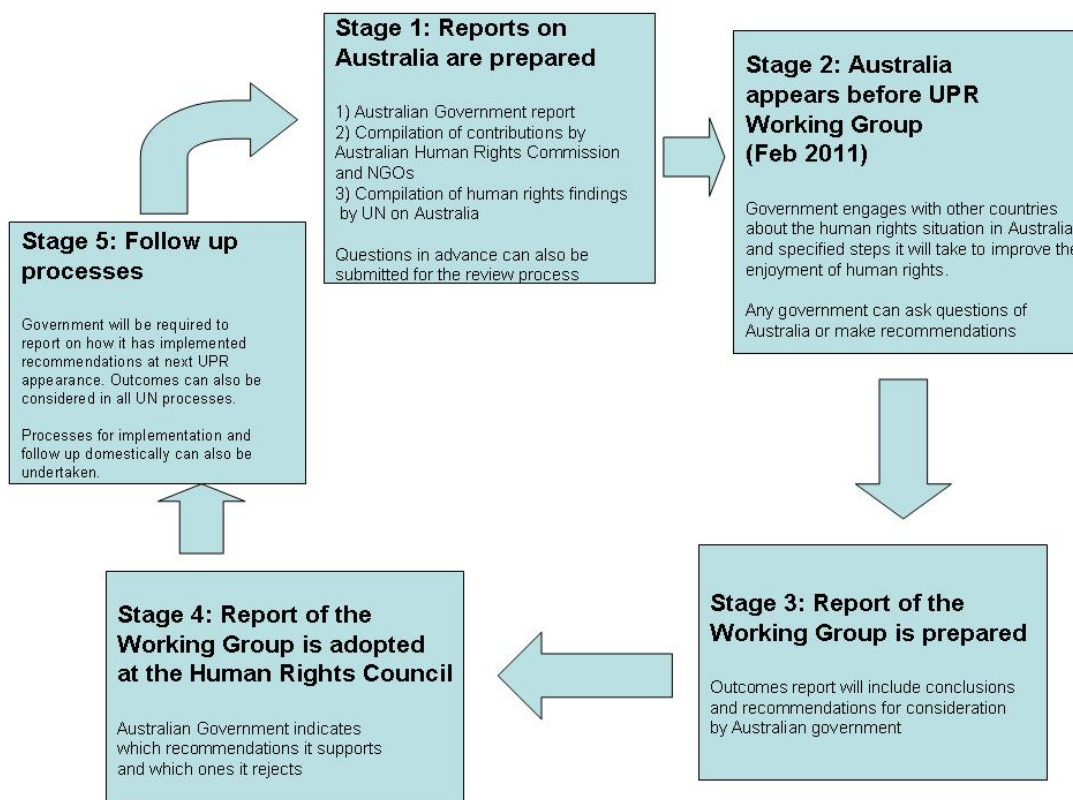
Stage 1: Reports on Australia are prepared

1) Australian Government report
2) Compilation of contributions by Australian Human Rights Commission and NGOs
3) Compilation of human rights findings by UN on Australia

Questions in advance can also be submitted for the review process

Stage 2: Australia appears before UPR Working Group (Feb 2011)

Government engages with other countries about the human rights situation in Australia and specified steps it will take to improve the enjoyment of human rights.

Any government can ask questions of Australia or make recommendations

Stage 3: Report of the Working Group is prepared

Outcomes report will include conclusions and recommendations for consideration by Australian government

Stage 4: Report of the Working Group is adopted at the Human Rights Council

Australian Government indicates which recommendations it supports and which ones it rejects

Stage 5: Follow up processes

Government will be required to report on how it has implemented recommendations at next UPR appearance. Outcomes can also be considered in all UN processes.

Processes for implementation and follow up domestically can also be undertaken.